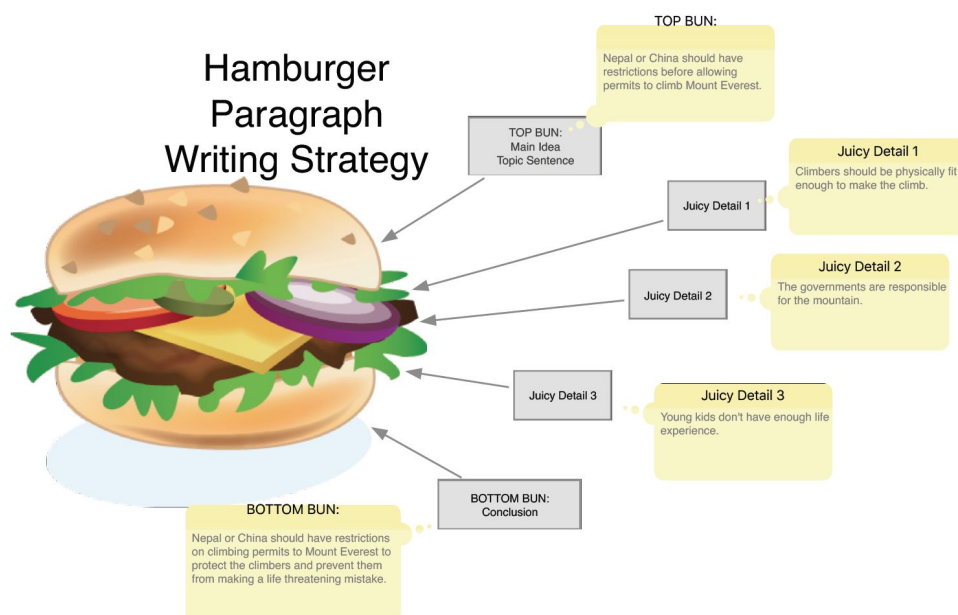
Hamburger Paragraph Writing Strategy

TOP BUN:

Nepal or China should have restrictions before allowing permits to climb Mount Everest.

TOP BUN:
Main Idea
Topic Sentence

Juicy Detail 1

Juicy Detail 1

Climbers should be physically fit enough to make the climb.

Juicy Detail 2

Juicy Detail 2

The governments are responsible for the mountain.

Juicy Detail 3

Juicy Detail 3

Young kids don't have enough life experience.

BOTTOM BUN:
Conclusion

BOTTOM BUN:

Nepal or China should have restrictions on climbing permits to Mount Everest to protect the climbers and prevent them from making a life threatening mistake.